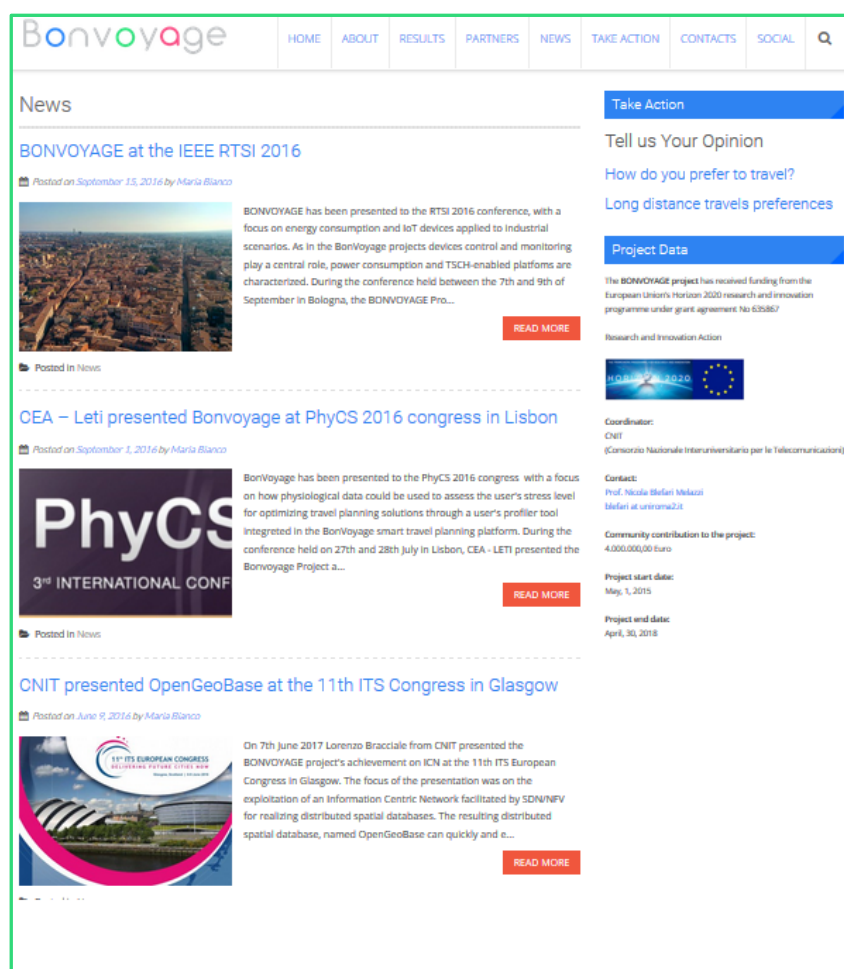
Bonvoyage

HOME ABOUT RESULTS PARTNERS NEWS TAKE ACTION CONTACTS SOCIAL

News

BONVOYAGE at the IEEE RTSI 2016

Posted on September 15, 2016 by Maria Bianco

BONVOYAGE has been presented to the RTSI 2016 conference, with a focus on energy consumption and IoT devices applied to industrial scenarios. As in the BonVoyage projects devices control and monitoring play a central role, power consumption and TSCH-enabled platforms are characterized. During the conference held between the 7th and 9th of September in Bologna, the BONVOYAGE Pro...

READ MORE

Posted in News

CEA – Leti presented Bonvoyage at PhyCS 2016 congress in Lisbon

Posted on September 1, 2016 by Maria Bianco

PhyCS
3rd INTERNATIONAL CONF

BonVoyage has been presented to the PhyCS 2016 congress with a focus on how physiological data could be used to assess the user's stress level for optimizing travel planning solutions through a user's profiler tool integrated in the BonVoyage smart travel planning platform. During the conference held on 27th and 28th July in Lisbon, CEA - LETI presented the Bonvoyage Project a...

READ MORE

Posted in News

CNIT presented OpenGeoBase at the 11th ITS Congress in Glasgow

Posted on June 9, 2016 by Maria Bianco

11th ITS EUROPEAN CONGRESS
DELIVERING FUTURE CITIES NOW

On 7th June 2017 Lorenzo Bracciale from CNIT presented the BONVOYAGE project's achievement on ICN at the 11th ITS European Congress in Glasgow. The focus of the presentation was on the exploitation of an Information Centric Network facilitated by SDN/NFV for realizing distributed spatial databases. The resulting distributed spatial database, named OpenGeoBase can quickly and e...

READ MORE

Take Action

Tell us Your Opinion

How do you prefer to travel?

Long distance travels preferences

Project Data

The BONVOYAGE project has received funding from the European Union's Horizon 2020 research and innovation programme under grant agreement No 635867

Research and Innovation Action

HORIZON 2020

Coordinator:
CNIT
(Consorzio Nazionale Interuniversitario per le Telecomunicazioni)

Contact:
Prof. Nicola Blefari Melazzi
blefari at uniroma2.it

Community contribution to the project:
4.000.000,00 Euro

Project start date:
May, 1, 2015

Project end date:
April, 30, 2018